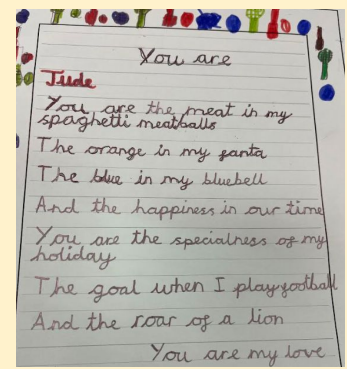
You are

Jude

You are the meat in my spaghetti meatballs
The orange in my fanta
The blue in my bluebell
And the happiness in our time
You are the specialness of my holiday
The goal when I play football
And the roar of a lion
You are my love